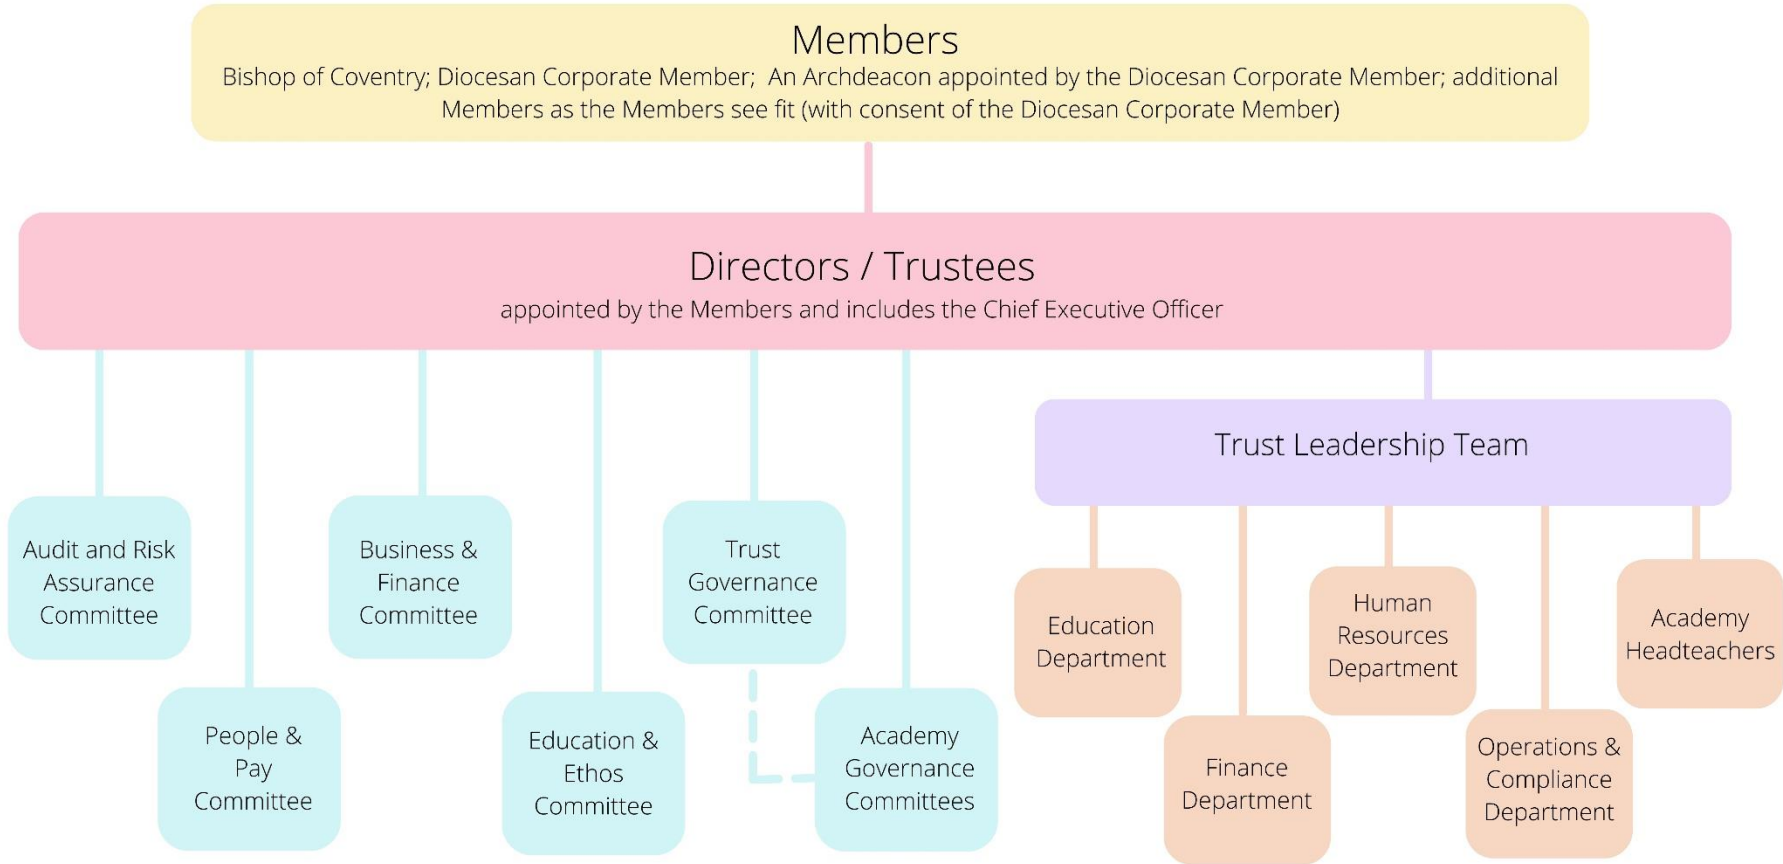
Members
Bishop of Coventry; Diocesan Corporate Member; An Archdeacon appointed by the Diocesan Corporate Member; additional Members as the Members see fit (with consent of the Diocesan Corporate Member)

Directors / Trustees
appointed by the Members and includes the Chief Executive Officer

Trust Leadership Team

Audit and Risk Assurance Committee

People & Pay Committee

Business & Finance Committee

Education & Ethos Committee

Trust Governance Committee

Academy Governance Committees

Education Department

Finance Department

Human Resources Department

Operations & Compliance Department

Academy Headteachers